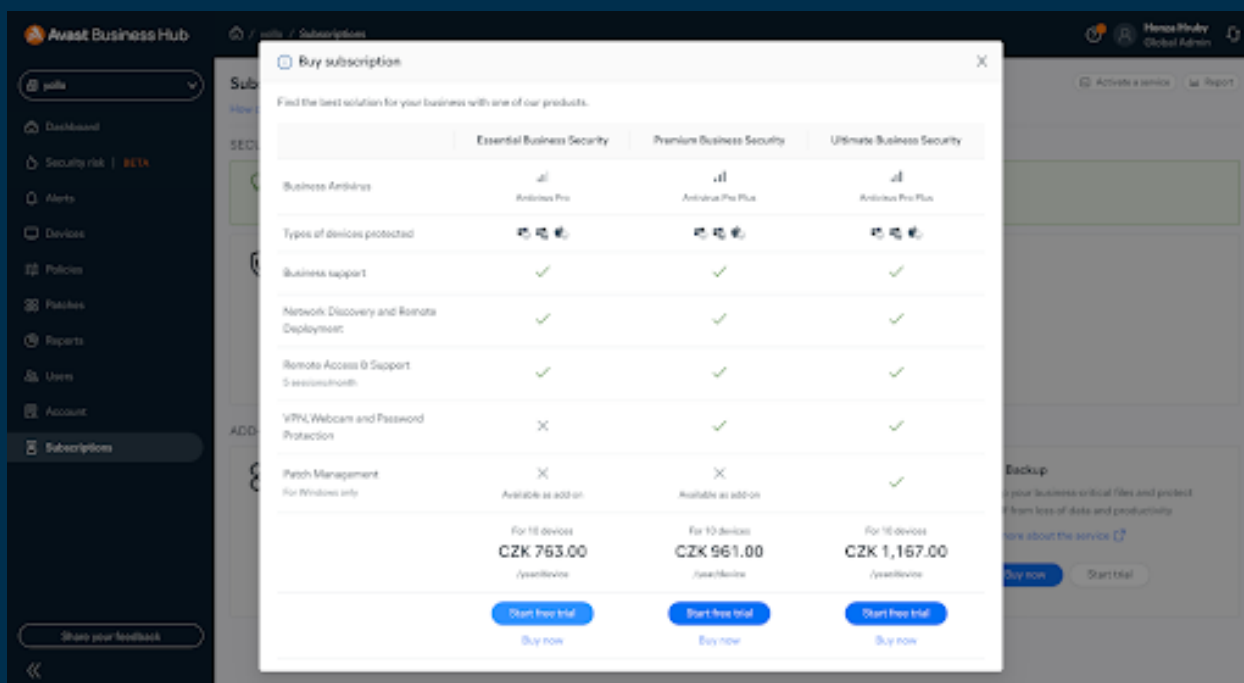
Avast Business Hub

/ polls / Subscriptions

Hanna Hruby
Global Admin

polls

Dashboard
Security risk | BETA
Alerts
Devices
Policies
Patches
Reports
Users
Account
Subscriptions

Share your feedback

Sub
How
SECU
ADD-

Activate a service
Report

Buy subscription

Find the best solution for your business with one of our products.

| | Essential Business Security | Premium Business Security | Ultimate Business Security |
|---|---|---|---|
| Business Antivirus | Antivirus Pro | Antivirus Pro Plus | Antivirus Pro Plus |
| Types of devices protected | | | |
| Business support | ✓ | ✓ | ✓ |
| Network Discovery and Remote Deployment | ✓ | ✓ | ✓ |
| Remote Access & Support 5 sessions/month | ✓ | ✓ | ✓ |
| VPN, Webcam and Password Protection | ✕ | ✓ | ✓ |
| Patch Management For Windows only | ✕ Available as add-on | ✕ Available as add-on | ✓ |
| | For 10 devices CZK 763.00 /year/device | For 10 devices CZK 961.00 /year/device | For 10 devices CZK 1,167.00 /year/device |
| | Start free trial Buy now | Start free trial Buy now | Start free trial Buy now |

Backup
your business critical files and protect from loss of data and productivity
more about the service
Buy now
Start trial